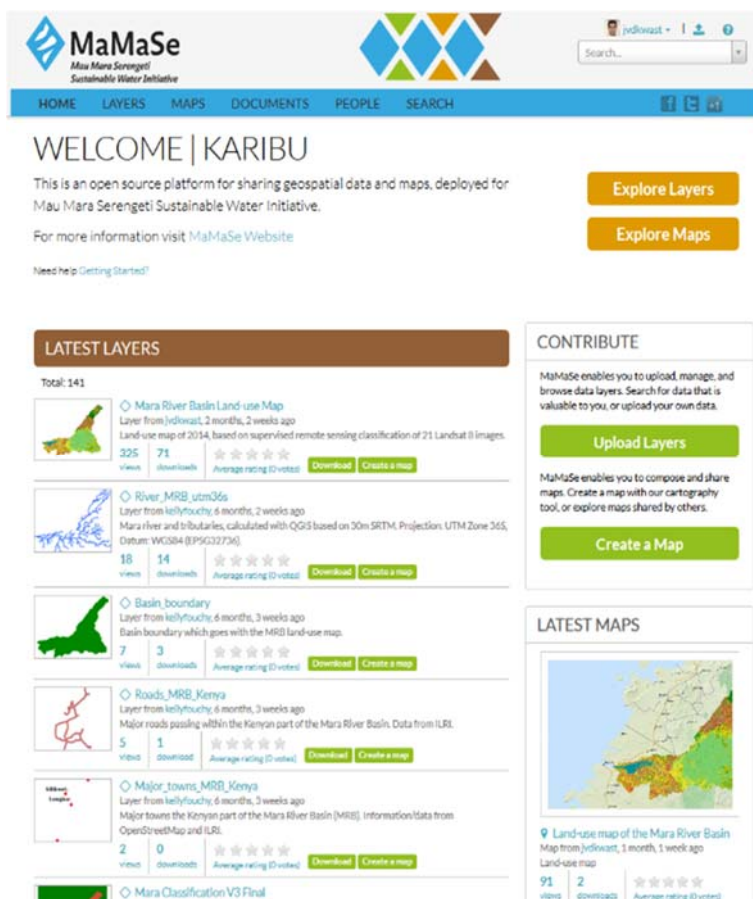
MaMaSe
Mau Mara Serengeti Sustainable Water Initiative

jvdkwast ▾ | Search...

HOME LAYERS MAPS DOCUMENTS PEOPLE SEARCH

WELCOME | KARIBU

This is an open source platform for sharing geospatial data and maps, deployed for Mau Mara Serengeti Sustainable Water Initiative.

For more information visit MaMaSe Website

Need help Getting Started?

Explore Layers

Explore Maps

LATEST LAYERS

Total: 141

Mara River Basin Land-use Map
Layer from jvdkwast, 2 months, 2 weeks ago
Land-use map of 2014, based on supervised remote sensing classification of 21 Landsat 8 images.
325 views 71 downloads Average rating (0 votes) Download Create a map

River_MRB_utm36s
Layer from kellyfouchy, 6 months, 2 weeks ago
Mara river and tributaries, calculated with QGIS based on 30m SRTM. Projection: UTM Zone 36S, Datum: WGS84 (EPSG32736).
18 views 14 downloads Average rating (0 votes) Download Create a map

Basin_boundary
Layer from kellyfouchy, 6 months, 3 weeks ago
Basin boundary which goes with the MRB land-use map.
7 views 3 downloads Average rating (0 votes) Download Create a map

Roads_MRB_Kenya
Layer from kellyfouchy, 6 months, 3 weeks ago
Major roads passing within the Kenyan part of the Mara River Basin. Data from ILRI.
5 views 1 download Average rating (0 votes) Download Create a map

Major_towns_MRB_Kenya
Layer from kellyfouchy, 6 months, 3 weeks ago
Major towns the Kenyan part of the Mara River Basin (MRB). Information/data from OpenStreetMap and ILRI.
2 views 0 downloads Average rating (0 votes) Download Create a map

Mara Classification V3 Final

CONTRIBUTE

MaMaSe enables you to upload, manage, and browse data layers. Search for data that is valuable to you, or upload your own data.

Upload Layers

MaMaSe enables you to compose and share maps. Create a map with our cartography tool, or explore maps shared by others.

Create a Map

LATEST MAPS

Land-use map of the Mara River Basin
Map from jvdkwast, 1 month, 1 week ago
Land-use map
91 views 2 downloads Average rating (0 votes)